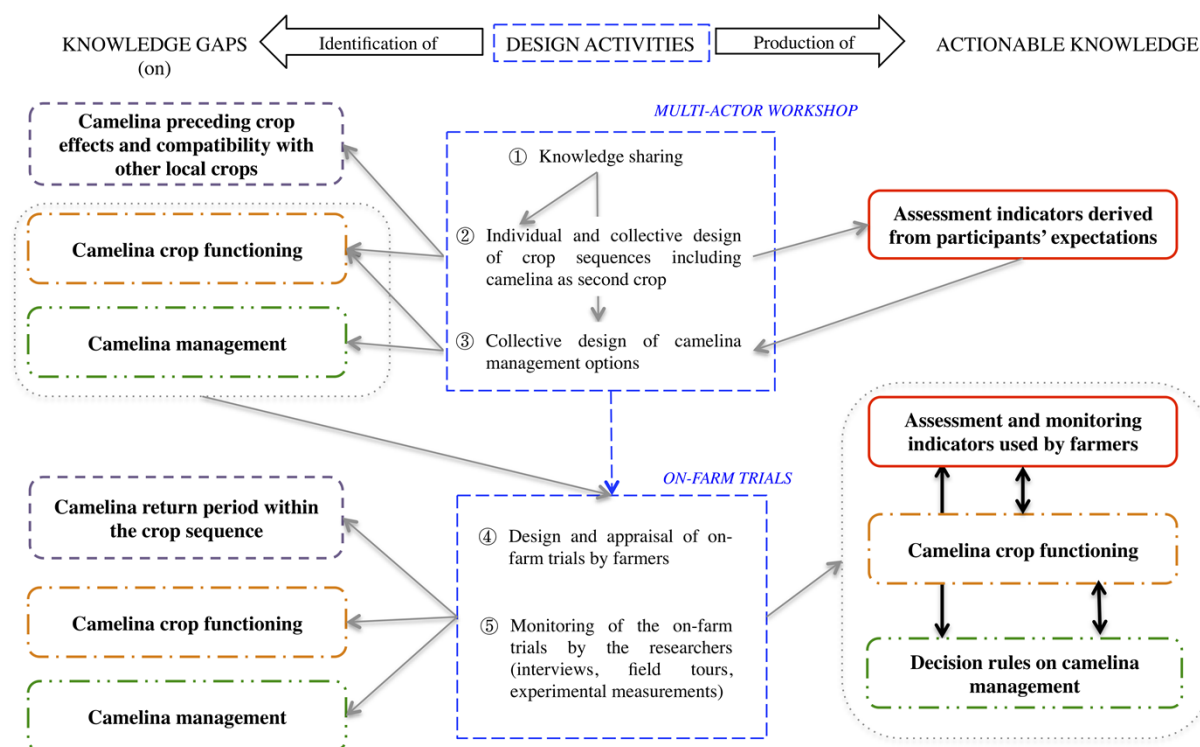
KNOWLEDGE GAPS (on)

Identification of

DESIGN ACTIVITIES

Production of

ACTIONABLE KNOWLEDGE

MULTI-ACTOR WORKSHOP

Camelina preceding crop effects and compatibility with other local crops

Camelina crop functioning

Camelina management

① Knowledge sharing

② Individual and collective design of crop sequences including camelina as second crop

③ Collective design of camelina management options

Assessment indicators derived from participants' expectations

ON-FARM TRIALS

Camelina return period within the crop sequence

Camelina crop functioning

Camelina management

④ Design and appraisal of on-farm trials by farmers

⑤ Monitoring of the on-farm trials by the researchers (interviews, field tours, experimental measurements)

Assessment and monitoring indicators used by farmers

Camelina crop functioning

Decision rules on camelina management